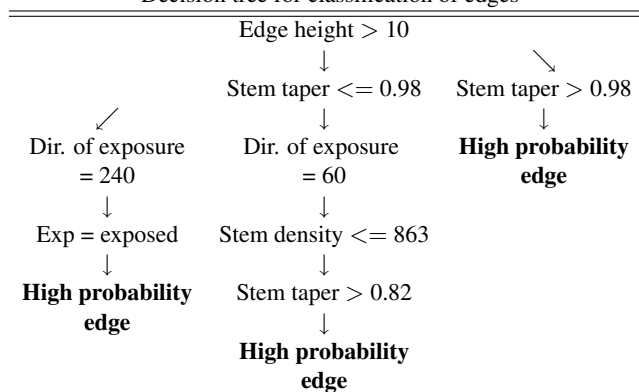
Decision tree for classification of edges

Edge height $> 10$

$\downarrow$

$\searrow$

Stem taper $<= 0.98$

Stem taper $> 0.98$

$\swarrow$

$\downarrow$

$\downarrow$

Dir. of exposure $= 240$

Dir. of exposure $= 60$

**High probability edge**

$\downarrow$

$\downarrow$

Exp = exposed

Stem density $<= 863$

$\downarrow$

$\downarrow$

**High probability edge**

Stem taper $> 0.82$

$\downarrow$

**High probability edge**